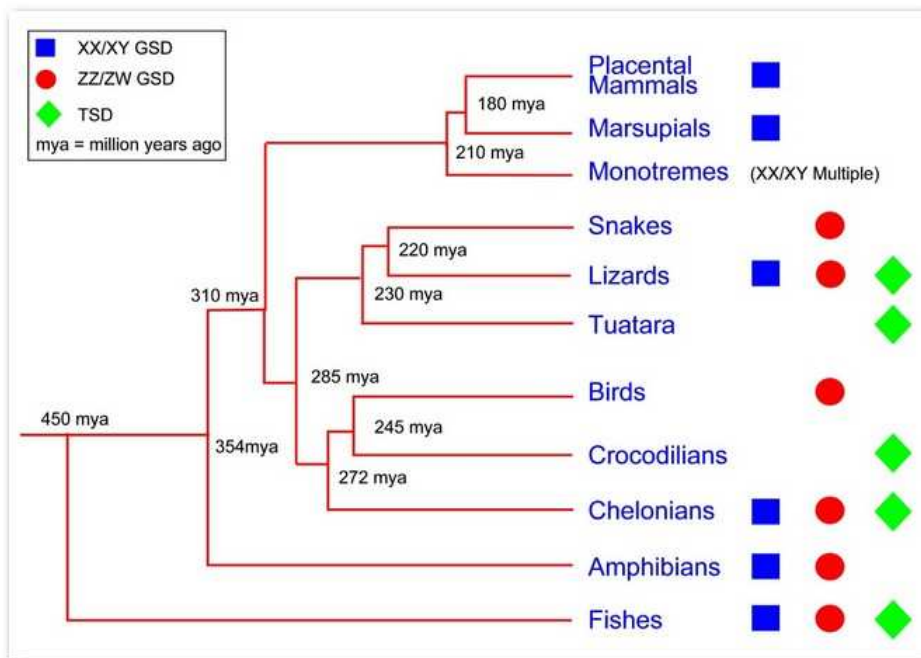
XX/XY GSD
ZZ/ZW GSD
TSD
mya = million years ago

Placental Mammals
180 mya
Marsupials
210 mya
Monotremes (XX/XY Multiple)
Snakes
220 mya
Lizards
230 mya
310 mya
Tuatara
285 mya
Birds
450 mya
245 mya
354mya
Crocodilians
272 mya
Chelonians
Amphibians
Fishes